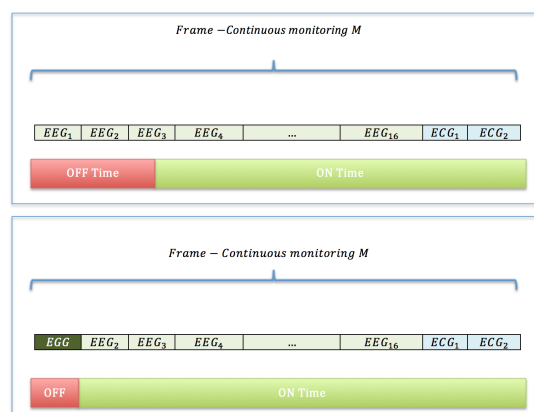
Frame − Continuous monitoring M

| $EEG_1$ | $EEG_2$ | $EEG_3$ | $EEG_4$ | … | $EEG_{16}$ | $ECG_1$ | $ECG_2$ |
|---|---|---|---|---|---|---|---|

OFF Time

ON Time

Frame − Continuous monitoring M

| $EGG$ | $EEG_2$ | $EEG_3$ | $EEG_4$ | … | $EEG_{16}$ | $ECG_1$ | $ECG_2$ |
|---|---|---|---|---|---|---|---|

OFF

ON Time